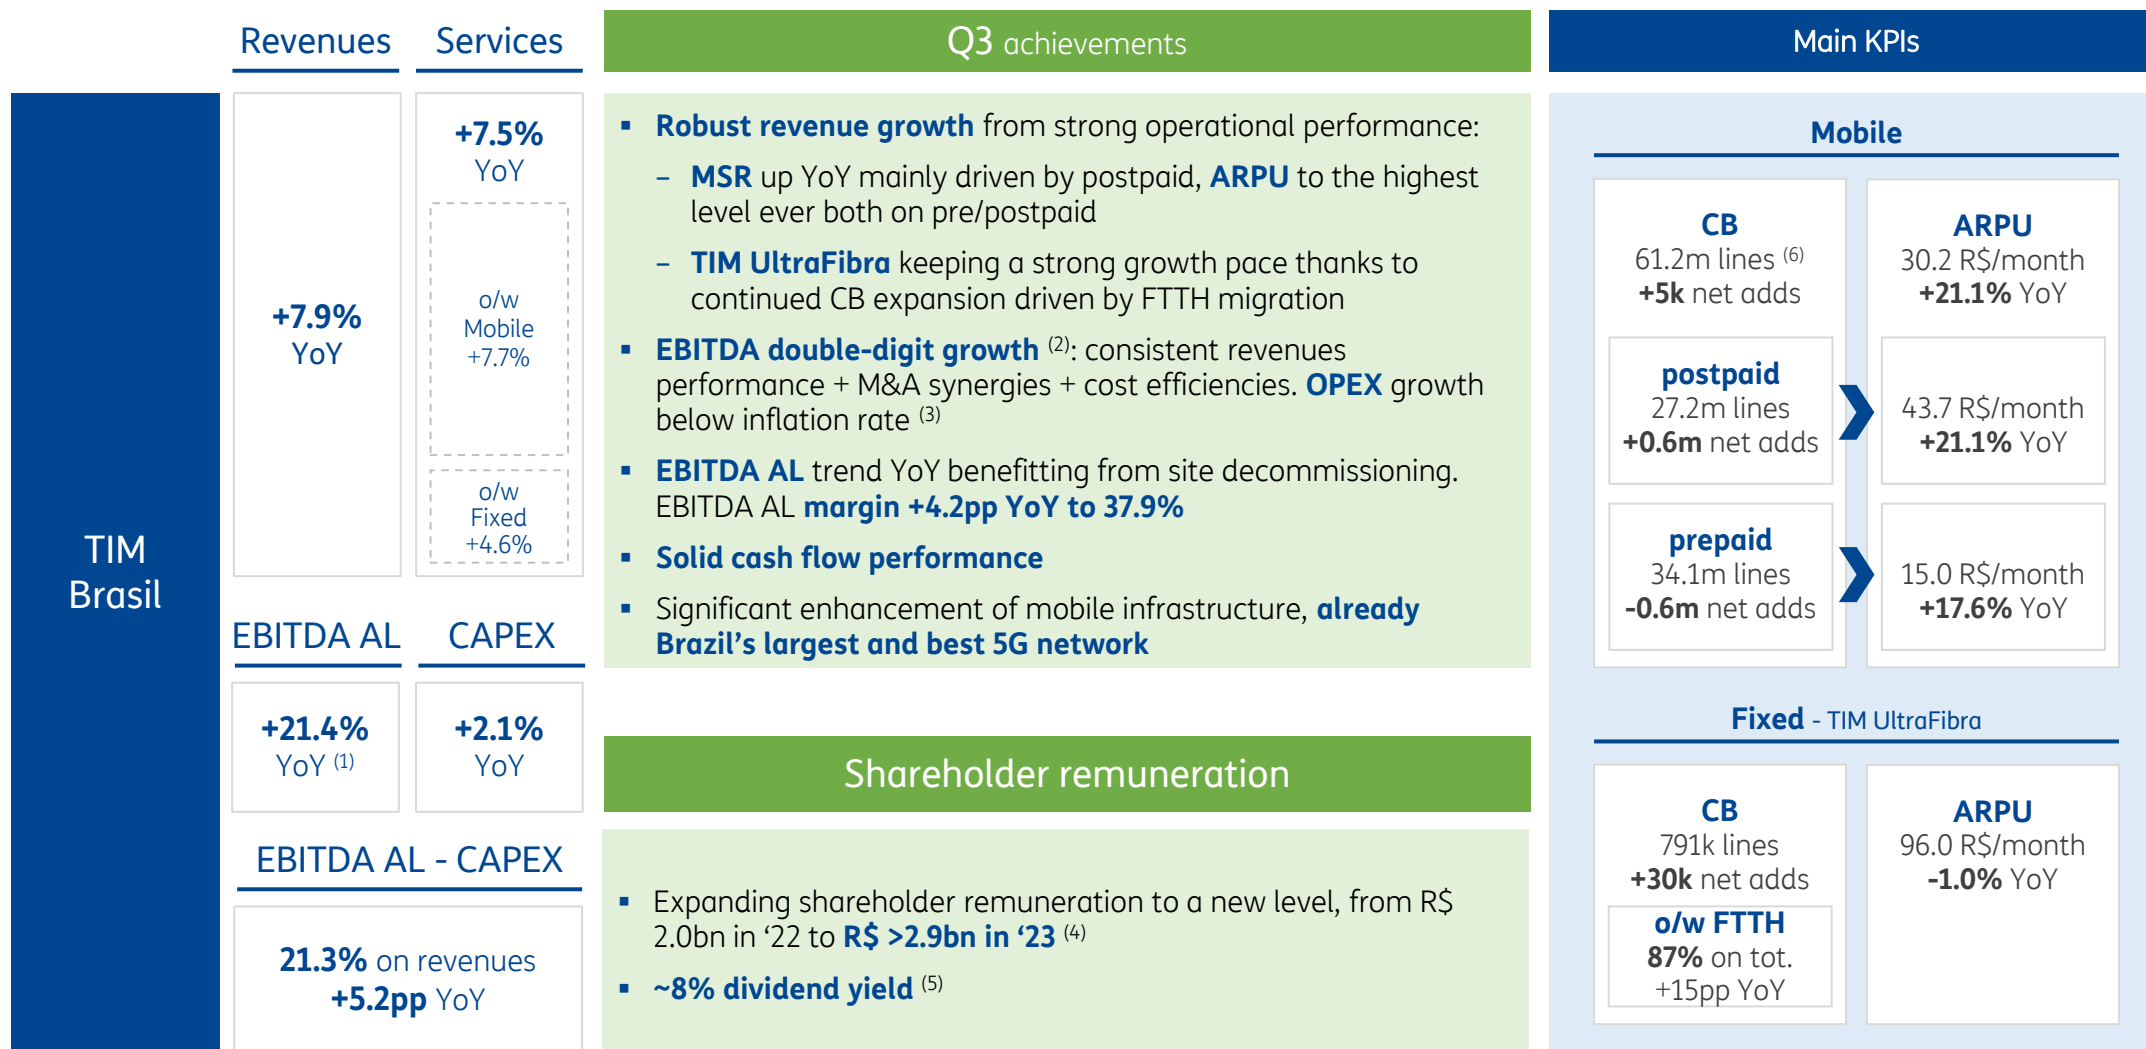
TIM Brasil

Revenues

+7.9% YoY

Services

+7.5% YoY

o/w Mobile +7.7%

o/w Fixed +4.6%

EBITDA AL

+21.4% YoY $^{(1)}$

CAPEX

+2.1% YoY

EBITDA AL - CAPEX

21.3% on revenues +5.2pp YoY

Q3 achievements

▪ Robust revenue growth from strong operational performance:

– MSR up YoY mainly driven by postpaid, ARPU to the highest level ever both on pre/postpaid

– TIM UltraFibra keeping a strong growth pace thanks to continued CB expansion driven by FTTH migration

▪ EBITDA double-digit growth $^{(2)}$: consistent revenues performance + M&A synergies + cost efficiencies. OPEX growth below inflation rate $^{(3)}$

▪ EBITDA AL trend YoY benefitting from site decommissioning. EBITDA AL margin +4.2pp YoY to 37.9%

▪ Solid cash flow performance

▪ Significant enhancement of mobile infrastructure, already Brazil's largest and best 5G network

Shareholder remuneration

▪ Expanding shareholder remuneration to a new level, from R$ 2.0bn in '22 to R$ >2.9bn in '23 $^{(4)}$

▪ ~8% dividend yield $^{(5)}$

Main KPIs

Mobile

CB
61.2m lines $^{(6)}$
+5k net adds

ARPU
30.2 R$/month
+21.1% YoY

postpaid
27.2m lines
+0.6m net adds

43.7 R$/month
+21.1% YoY

prepaid
34.1m lines
-0.6m net adds

15.0 R$/month
+17.6% YoY

Fixed - TIM UltraFibra

CB
791k lines
+30k net adds

o/w FTTH
87% on tot.
+15pp YoY

ARPU
96.0 R$/month
-1.0% YoY